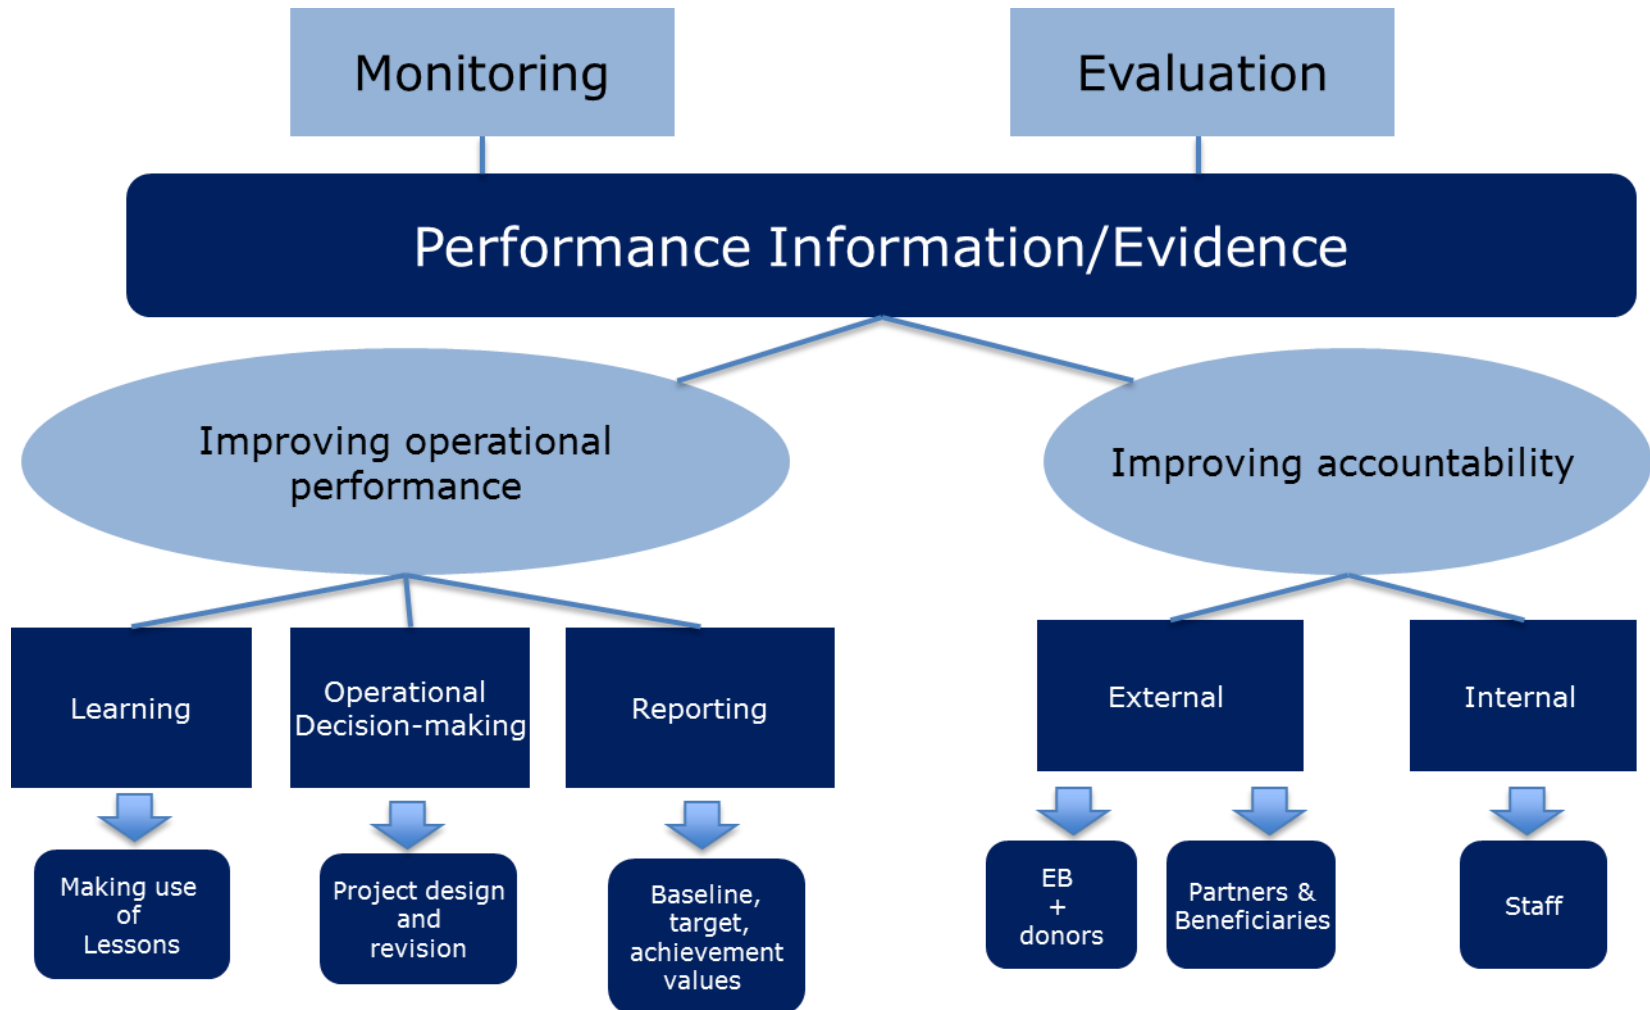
Monitoring

Evaluation

Performance Information/Evidence

Improving operational performance

Improving accountability

Learning

Operational Decision-making

Reporting

External

Internal

Making use of Lessons

Project design and revision

Baseline, target, achievement values

EB + donors

Partners & Beneficiaries

Staff